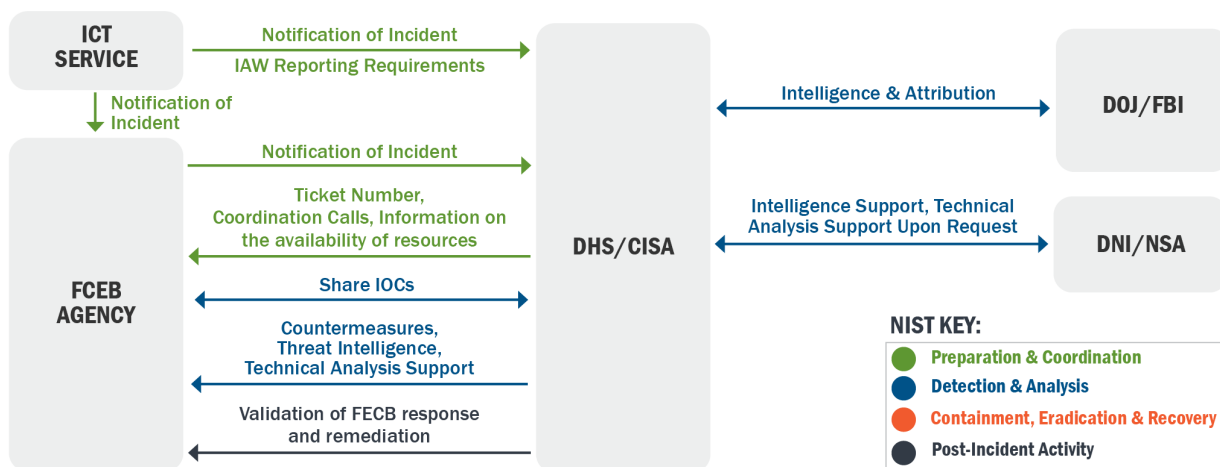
ICT SERVICE

Notification of Incident

IAW Reporting Requirements

Notification of Incident

FCEB AGENCY

Notification of Incident

Ticket Number, Coordination Calls, Information on the availability of resources

Share IOCs

Countermeasures, Threat Intelligence, Technical Analysis Support

Validation of FECB response and remediation

DHS/CISA

Intelligence & Attribution

DOJ/FBI

Intelligence Support, Technical Analysis Support Upon Request

DNI/NSA

NIST KEY:

Preparation & Coordination

Detection & Analysis

Containment, Eradication & Recovery

Post-Incident Activity